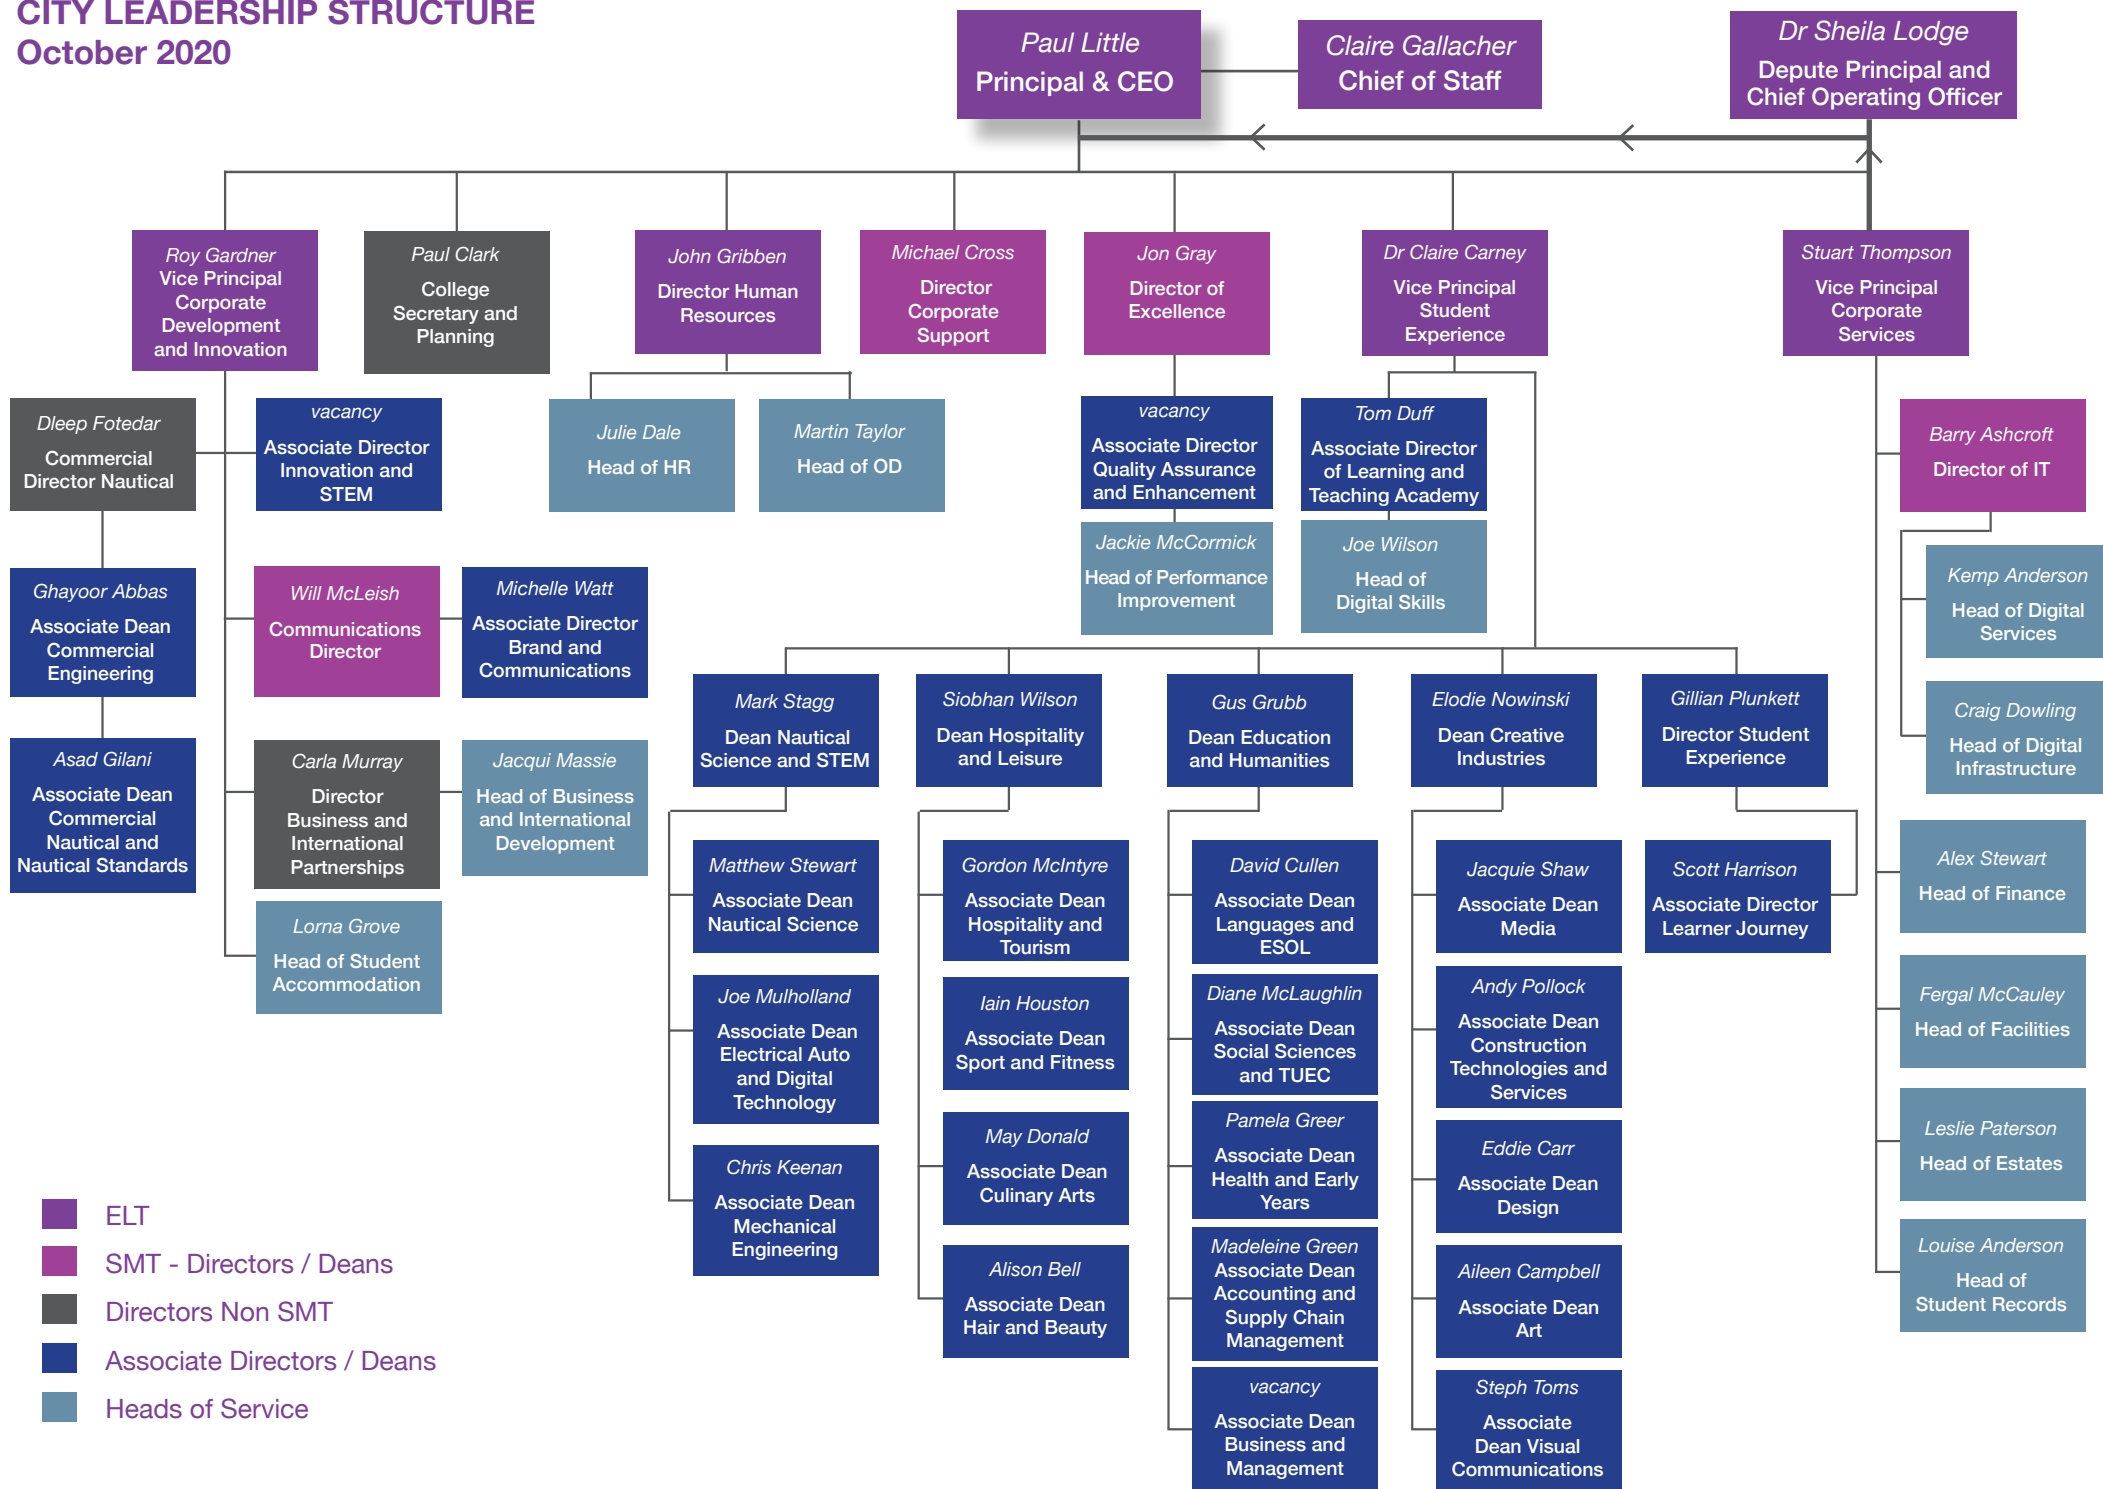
CITY LEADERSHIP STRUCTURE
October 2020

Paul Little
Principal & CEO

Claire Gallacher
Chief of Staff

Dr Sheila Lodge
Depute Principal and Chief Operating Officer

Roy Gardner
Vice Principal Corporate Development and Innovation

Paul Clark
College Secretary and Planning

John Gribben
Director Human Resources

Michael Cross
Director Corporate Support

Jon Gray
Director of Excellence

Dr Claire Carney
Vice Principal Student Experience

Stuart Thompson
Vice Principal Corporate Services

Dleep Fotedar
Commercial Director Nautical

vacancy
Associate Director Innovation and STEM

Julie Dale
Head of HR

Martin Taylor
Head of OD

vacancy
Associate Director Quality Assurance and Enhancement

Tom Duff
Associate Director of Learning and Teaching Academy

Barry Ashcroft
Director of IT

Jackie McCormick
Head of Performance Improvement

Joe Wilson
Head of Digital Skills

Kemp Anderson
Head of Digital Services

Ghayoor Abbas
Associate Dean Commercial Engineering

Will McLeish
Communications Director

Michelle Watt
Associate Director Brand and Communications

Craig Dowling
Head of Digital Infrastructure

Mark Stagg
Dean Nautical Science and STEM

Siobhan Wilson
Dean Hospitality and Leisure

Gus Grubb
Dean Education and Humanities

Elodie Nowinski
Dean Creative Industries

Gillian Plunkett
Director Student Experience

Asad Gilani
Associate Dean Commercial Nautical and Nautical Standards

Carla Murray
Director Business and International Partnerships

Jacqui Massie
Head of Business and International Development

Alex Stewart
Head of Finance

Matthew Stewart
Associate Dean Nautical Science

Gordon McIntyre
Associate Dean Hospitality and Tourism

David Cullen
Associate Dean Languages and ESOL

Jacquie Shaw
Associate Dean Media

Scott Harrison
Associate Director Learner Journey

Lorna Grove
Head of Student Accommodation

Joe Mulholland
Associate Dean Electrical Auto and Digital Technology

Iain Houston
Associate Dean Sport and Fitness

Diane McLaughlin
Associate Dean Social Sciences and TUEC

Andy Pollock
Associate Dean Construction Technologies and Services

Fergal McCauley
Head of Facilities

Pamela Greer
Associate Dean Health and Early Years

Eddie Carr
Associate Dean Design

Leslie Paterson
Head of Estates

Chris Keenan
Associate Dean Mechanical Engineering

May Donald
Associate Dean Culinary Arts

Madeleine Green
Associate Dean Accounting and Supply Chain Management

Aileen Campbell
Associate Dean Art

Louise Anderson
Head of Student Records

Alison Bell
Associate Dean Hair and Beauty

vacancy
Associate Dean Business and Management

Steph Toms
Associate Dean Visual Communications

ELT
SMT - Directors / Deans
Directors Non SMT
Associate Directors / Deans
Heads of Service